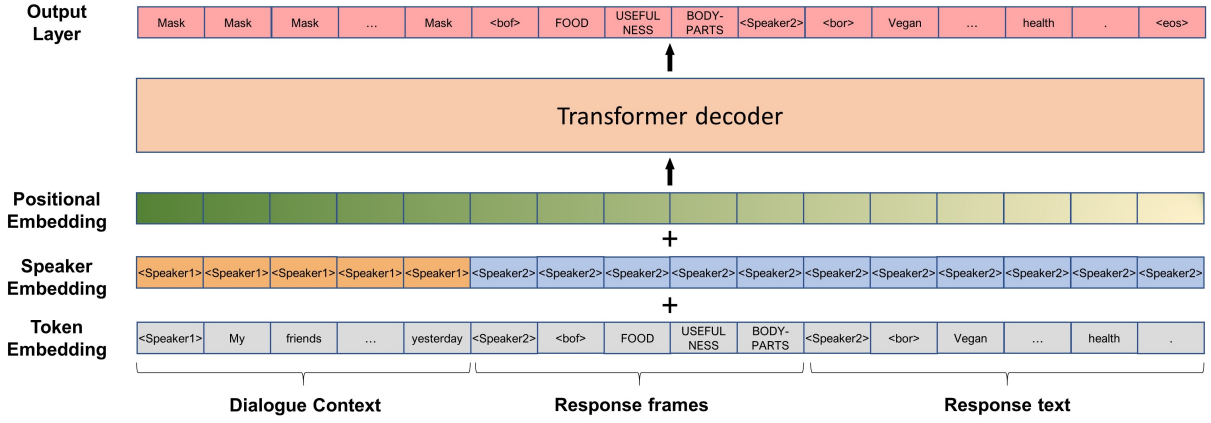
Output Layer

| Mask | Mask | Mask | … | Mask | <bof> | FOOD | USEFULNESS | BODY-PARTS | <Speaker2> | <bor> | Vegan | … | health | . | <eos> |
|---|---|---|---|---|---|---|---|---|---|---|---|---|---|---|---|

Transformer decoder

Positional Embedding

+

Speaker Embedding

| <Speaker1> | <Speaker1> | <Speaker1> | <Speaker1> | <Speaker1> | <Speaker2> | <Speaker2> | <Speaker2> | <Speaker2> | <Speaker2> | <Speaker2> | <Speaker2> | <Speaker2> | <Speaker2> | <Speaker2> | <Speaker2> |
|---|---|---|---|---|---|---|---|---|---|---|---|---|---|---|---|

+

Token Embedding

| <Speaker1> | My | friends | … | yesterday | <Speaker2> | <bof> | FOOD | USEFULNESS | BODY-PARTS | <Speaker2> | <bor> | Vegan | … | health | . |
|---|---|---|---|---|---|---|---|---|---|---|---|---|---|---|---|

Dialogue Context

Response frames

Response text